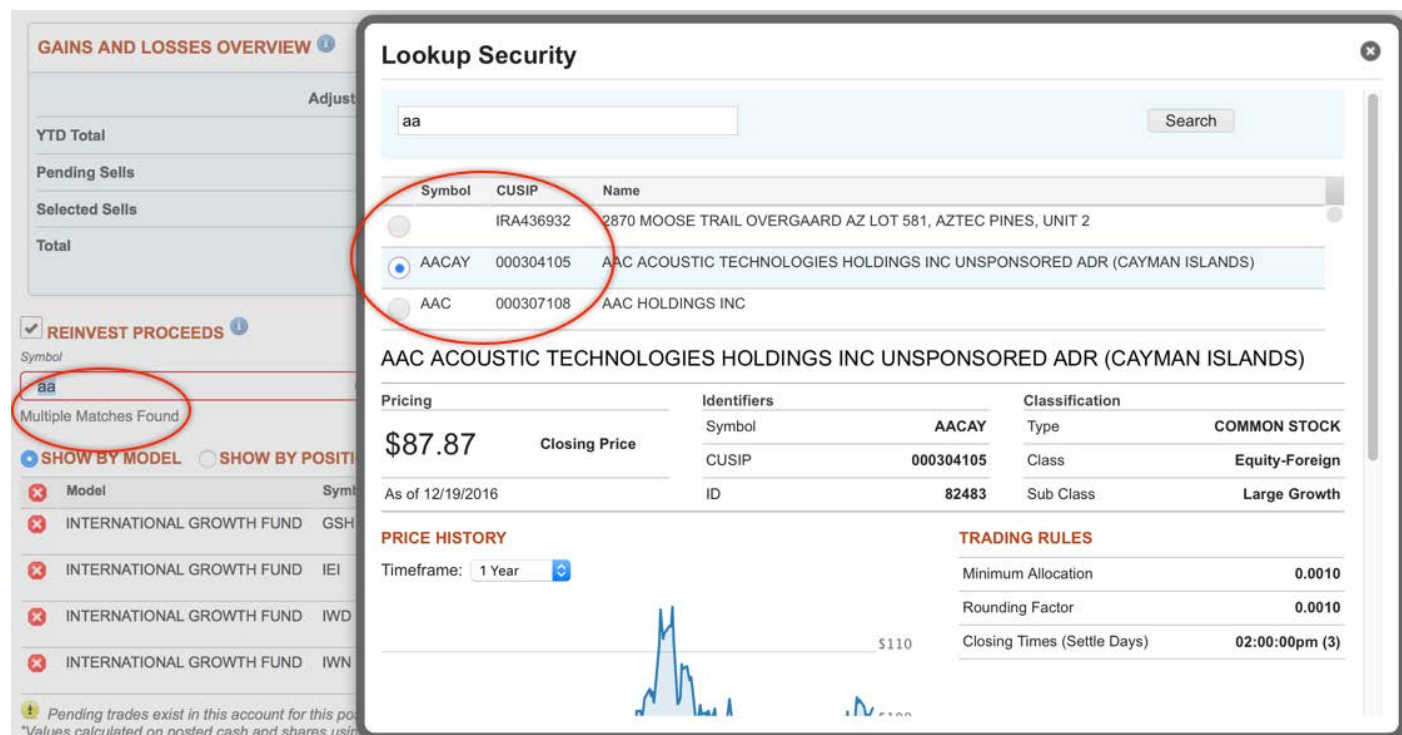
GAINS AND LOSSES OVERVIEW

Adjust

YTD Total

Pending Sells

Selected Sells

Total

REINVEST PROCEEDS

Symbol

aa

Multiple Matches Found

SHOW BY MODEL SHOW BY POSITI

| Model | Symb |
|---|---|
| INTERNATIONAL GROWTH FUND | GSH |
| INTERNATIONAL GROWTH FUND | IEI |
| INTERNATIONAL GROWTH FUND | IWD |
| INTERNATIONAL GROWTH FUND | IWN |

Pending trades exist in this account for this po

*Values calculated on posted cash and shares usin

Lookup Security

aa

Search

| Symbol | CUSIP | Name |
|---|---|---|
| | IRA436932 | 2870 MOOSE TRAIL OVERGAARD AZ LOT 581, AZTEC PINES, UNIT 2 |
| AACAY | 000304105 | AAC ACOUSTIC TECHNOLOGIES HOLDINGS INC UNSPONSORED ADR (CAYMAN ISLANDS) |
| AAC | 000307108 | AAC HOLDINGS INC |

AAC ACOUSTIC TECHNOLOGIES HOLDINGS INC UNSPONSORED ADR (CAYMAN ISLANDS)

Pricing

$87.87 Closing Price

As of 12/19/2016

Identifiers

| Symbol | AACAY |
|---|---|
| CUSIP | 000304105 |
| ID | 82483 |

Classification

| Type | COMMON STOCK |
|---|---|
| Class | Equity-Foreign |
| Sub Class | Large Growth |

PRICE HISTORY

Timeframe: 1 Year

$110

$100

TRADING RULES

| Minimum Allocation | 0.0010 |
|---|---|
| Rounding Factor | 0.0010 |
| Closing Times (Settle Days) | 02:00:00pm (3) |